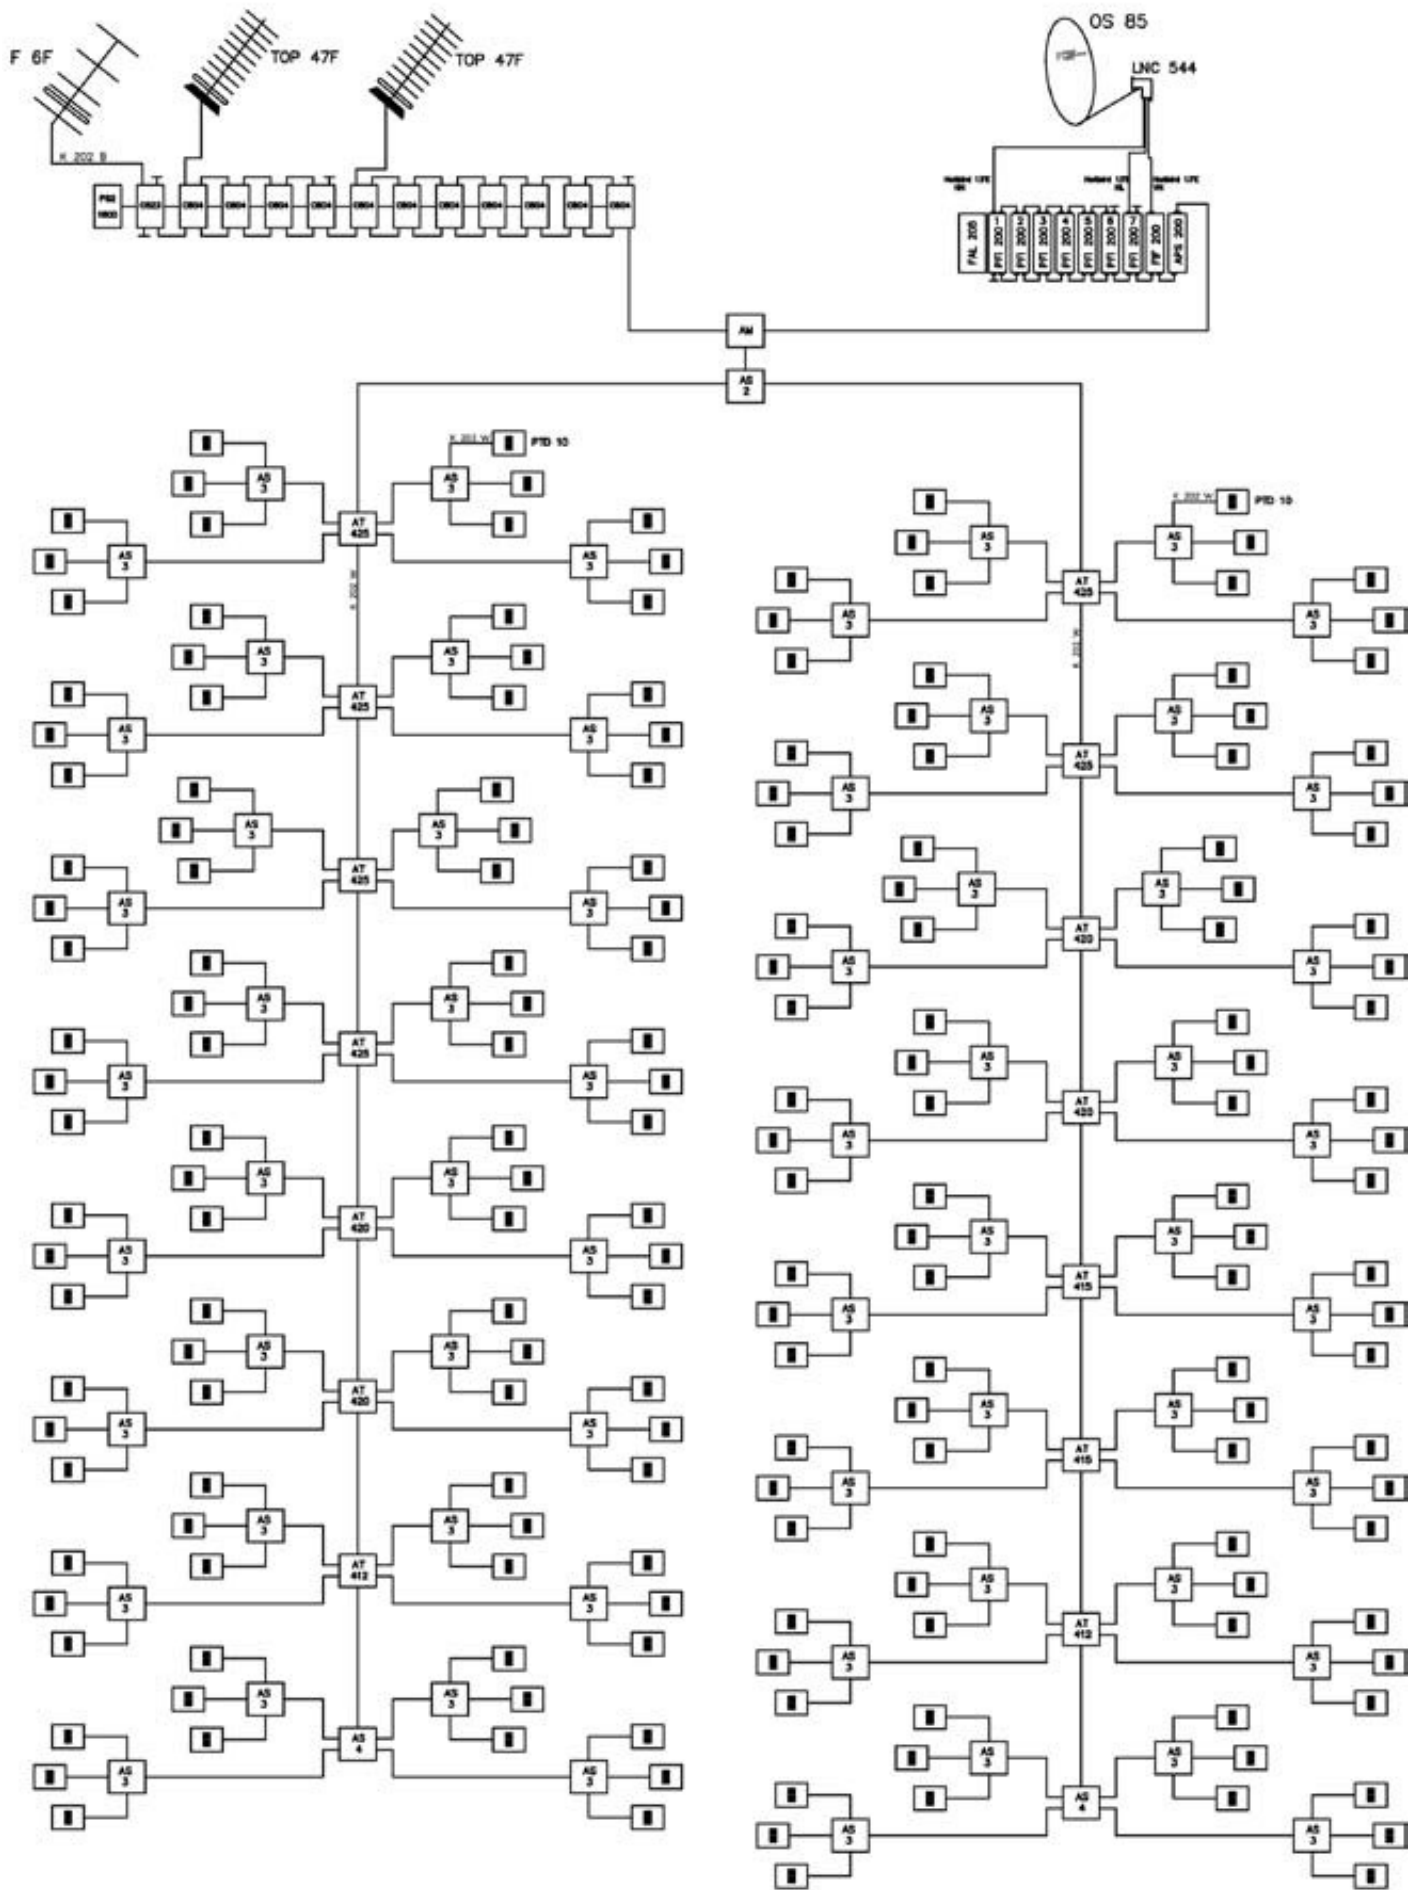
F 6F

TOP 47F

TOP 47F

OS 85

LNC 544

K 202 B

PSI
0800

OS22 OS04 OS04 OS04 OS04 OS04 OS04 OS04 OS04 OS04 OS04 OS04 OS04

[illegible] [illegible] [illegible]

FAL 205 | PFI 200 1 | PFI 200 2 | PFI 200 3 | PFI 200 4 | PFI 200 5 | PFI 200 6 | PFI 200 7 | PIF 200 | APS 200

AM

AS
2

K 202 W PTD 10

K 202 W PTD 10

K 202 W

K 202 W

AS 3

AT 425

AT 425

AT 425

AT 425

AT 420

AT 420

AT 412

AS 4

AT 425

AT 425

AT 420

AT 420

AT 415

AT 415

AT 412

AS 4